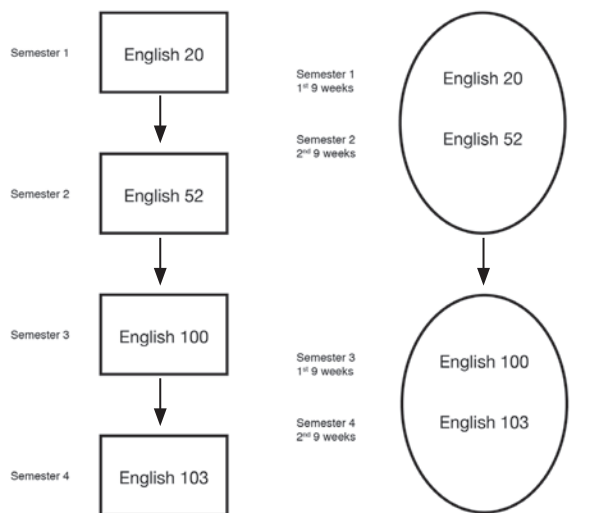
Semester 1
English 20

Semester 2
English 52

Semester 3
English 100

Semester 4
English 103

Semester 1
1$^{st}$ 9 weeks
English 20

Semester 2
2$^{nd}$ 9 weeks
English 52

Semester 3
1$^{st}$ 9 weeks
English 100

Semester 4
2$^{nd}$ 9 weeks
English 103